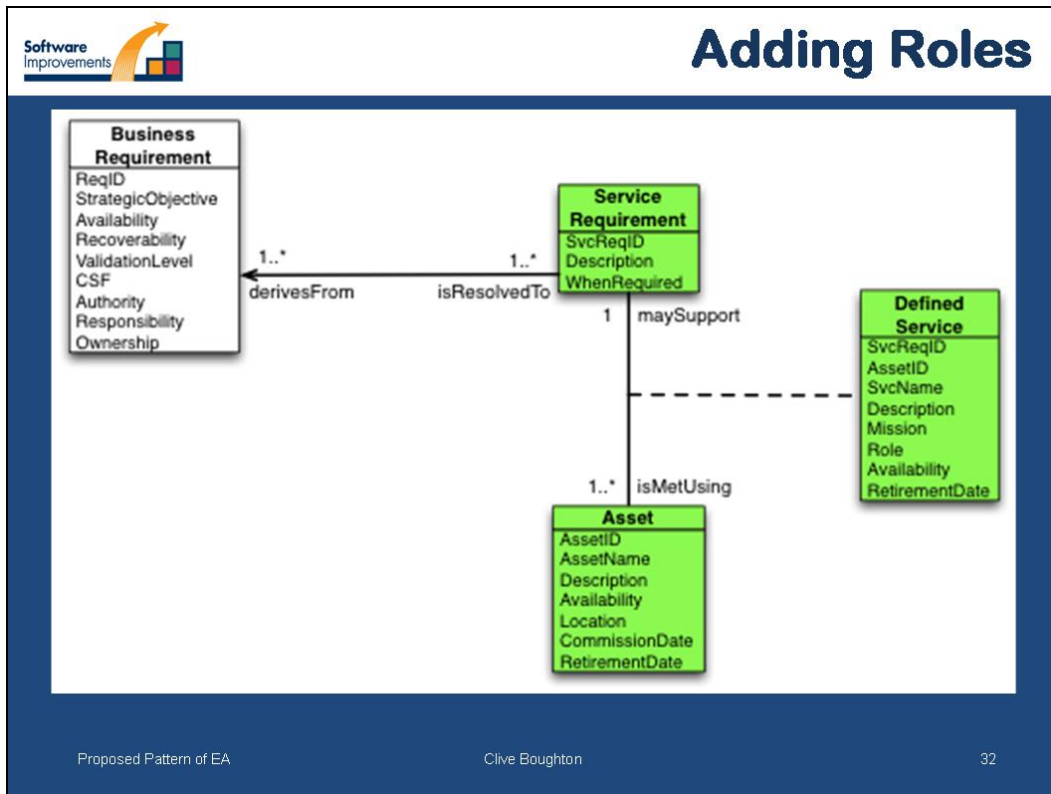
Software Improvements

Adding Roles

Business Requirement
ReqID
StrategicObjective
Availability
Recoverability
ValidationLevel
CSF
Authority
Responsibility
Ownership

1..*
derivesFrom

1..*
isResolvedTo

Service Requirement
SvcReqID
Description
WhenRequired

1
maySupport

Defined Service
SvcReqID
AssetID
SvcName
Description
Mission
Role
Availability
RetirementDate

1..*
isMetUsing

Asset
AssetID
AssetName
Description
Availability
Location
CommissionDate
RetirementDate

Proposed Pattern of EA

Clive Boughton

32